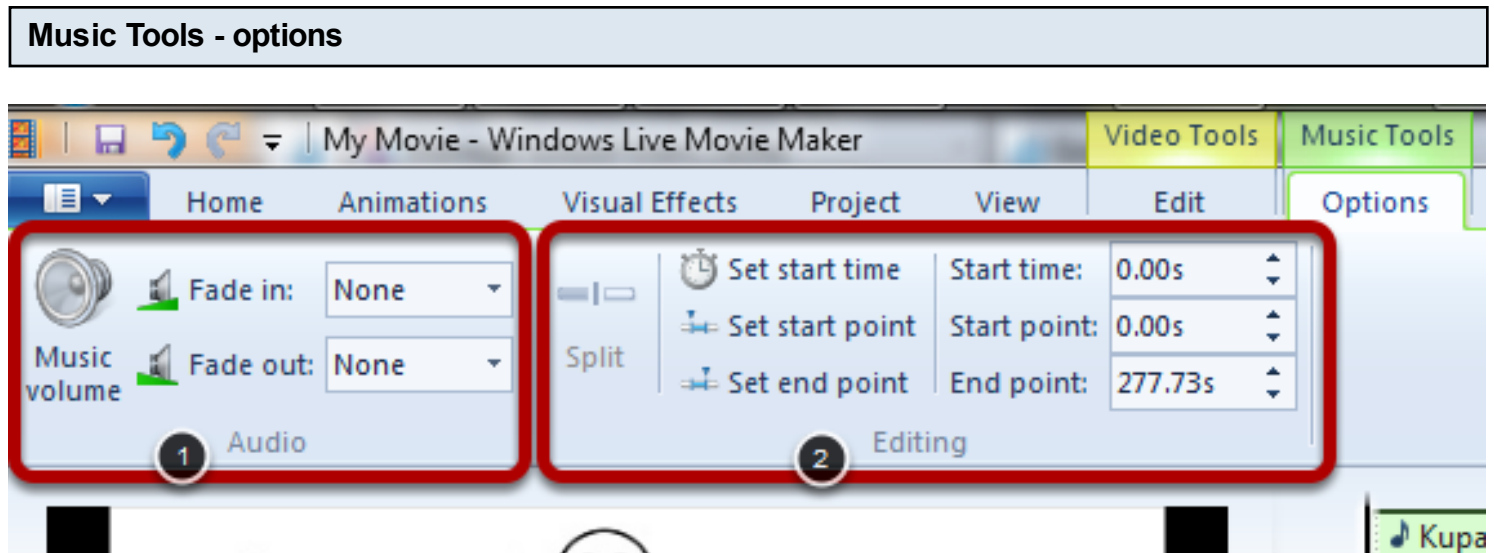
Music Tools - options

My Movie - Windows Live Movie Maker

Video Tools

Music Tools

Home

Animations

Visual Effects

Project

View

Edit

Options

Music volume

Fade in: None

Fade out: None

Audio

1

Split

Set start time

Set start point

Set end point

Start time: 0.00s

Start point: 0.00s

End point: 277.73s

Editing

2

Kupa